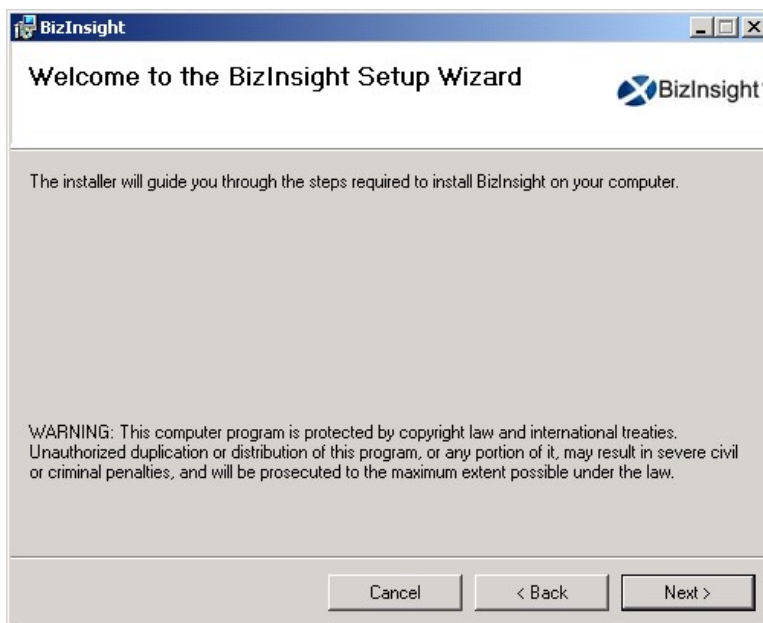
BizInsight

Welcome to the BizInsight Setup Wizard

BizInsight

The installer will guide you through the steps required to install BizInsight on your computer.

WARNING: This computer program is protected by copyright law and international treaties. Unauthorized duplication or distribution of this program, or any portion of it, may result in severe civil or criminal penalties, and will be prosecuted to the maximum extent possible under the law.

Cancel

< Back

Next >